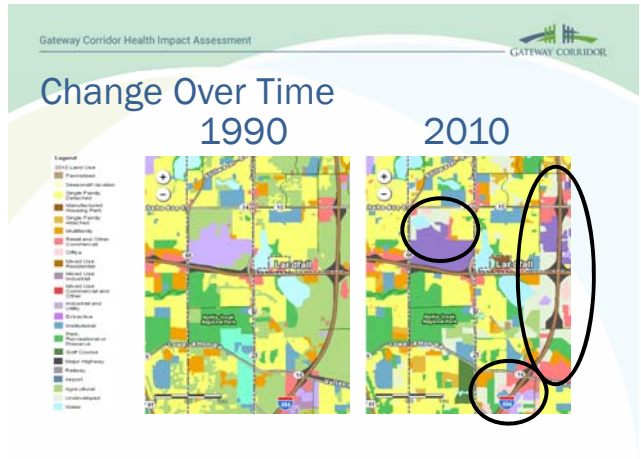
Gateway Corridor Health Impact Assessment

GATEWAY CORRIDOR

Change Over Time

1990

2010

Legend
2010 Land Use
Farmstead
Seasonal/Vacation
Single Family Detached
Manufactured Housing Park
Single Family Attached
Multifamily
Retail and Other Commercial
Office
Mixed Use Residential
Mixed Use Industrial
Mixed Use Commercial and Other
Industrial and Utility
Extractive
Institutional
Park, Recreational or Preserve
Golf Course
Major Highway
Railway
Airport
Agricultural
Undeveloped
Water

+
−
Lake Elmo
Lakeland

+
−
Lake Elmo
Lakeland